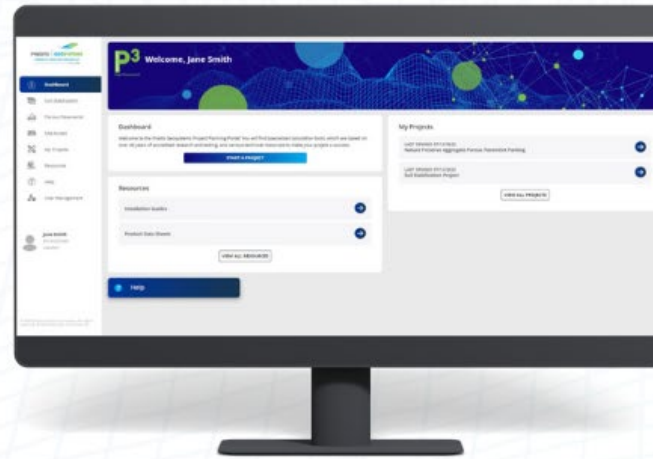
$P^3$ Welcome, Jane Smith

Dashboard

Soil Stabilization

Porous Pavement

Resources

My Projects

Resources

Help

User Management

Jane Smith

Dashboard

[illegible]

START A PROJECT

Resources

Installation Guides

Product Data Sheets

VIEW ALL RESOURCES

Help

My Projects

LAST SAVED: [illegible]
Natural Priorities Aggregate Porous Pavement Parking

LAST SAVED: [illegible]
Soil Stabilization Project

VIEW ALL PROJECTS